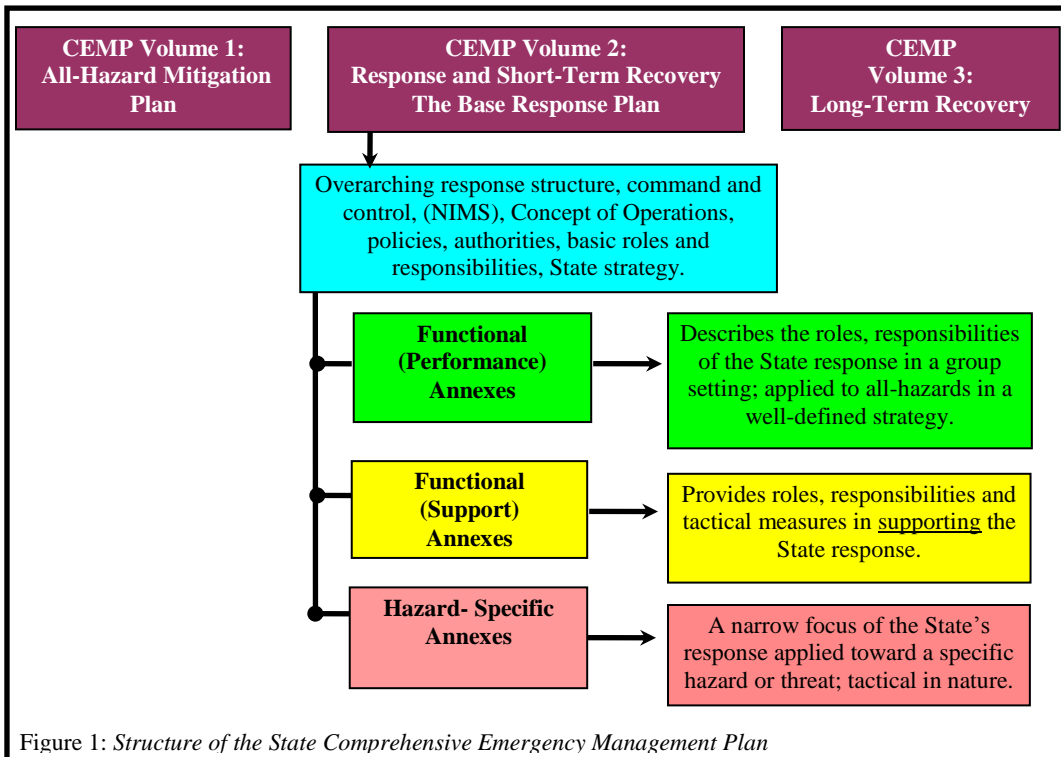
CEMP Volume 1:
All-Hazard Mitigation Plan

CEMP Volume 2:
Response and Short-Term Recovery
The Base Response Plan

CEMP
Volume 3:
Long-Term Recovery

Overarching response structure, command and control, (NIMS), Concept of Operations, policies, authorities, basic roles and responsibilities, State strategy.

Functional (Performance) Annexes

Describes the roles, responsibilities of the State response in a group setting; applied to all-hazards in a well-defined strategy.

Functional (Support) Annexes

Provides roles, responsibilities and tactical measures in supporting the State response.

Hazard- Specific Annexes

A narrow focus of the State's response applied toward a specific hazard or threat; tactical in nature.

Figure 1: *Structure of the State Comprehensive Emergency Management Plan*